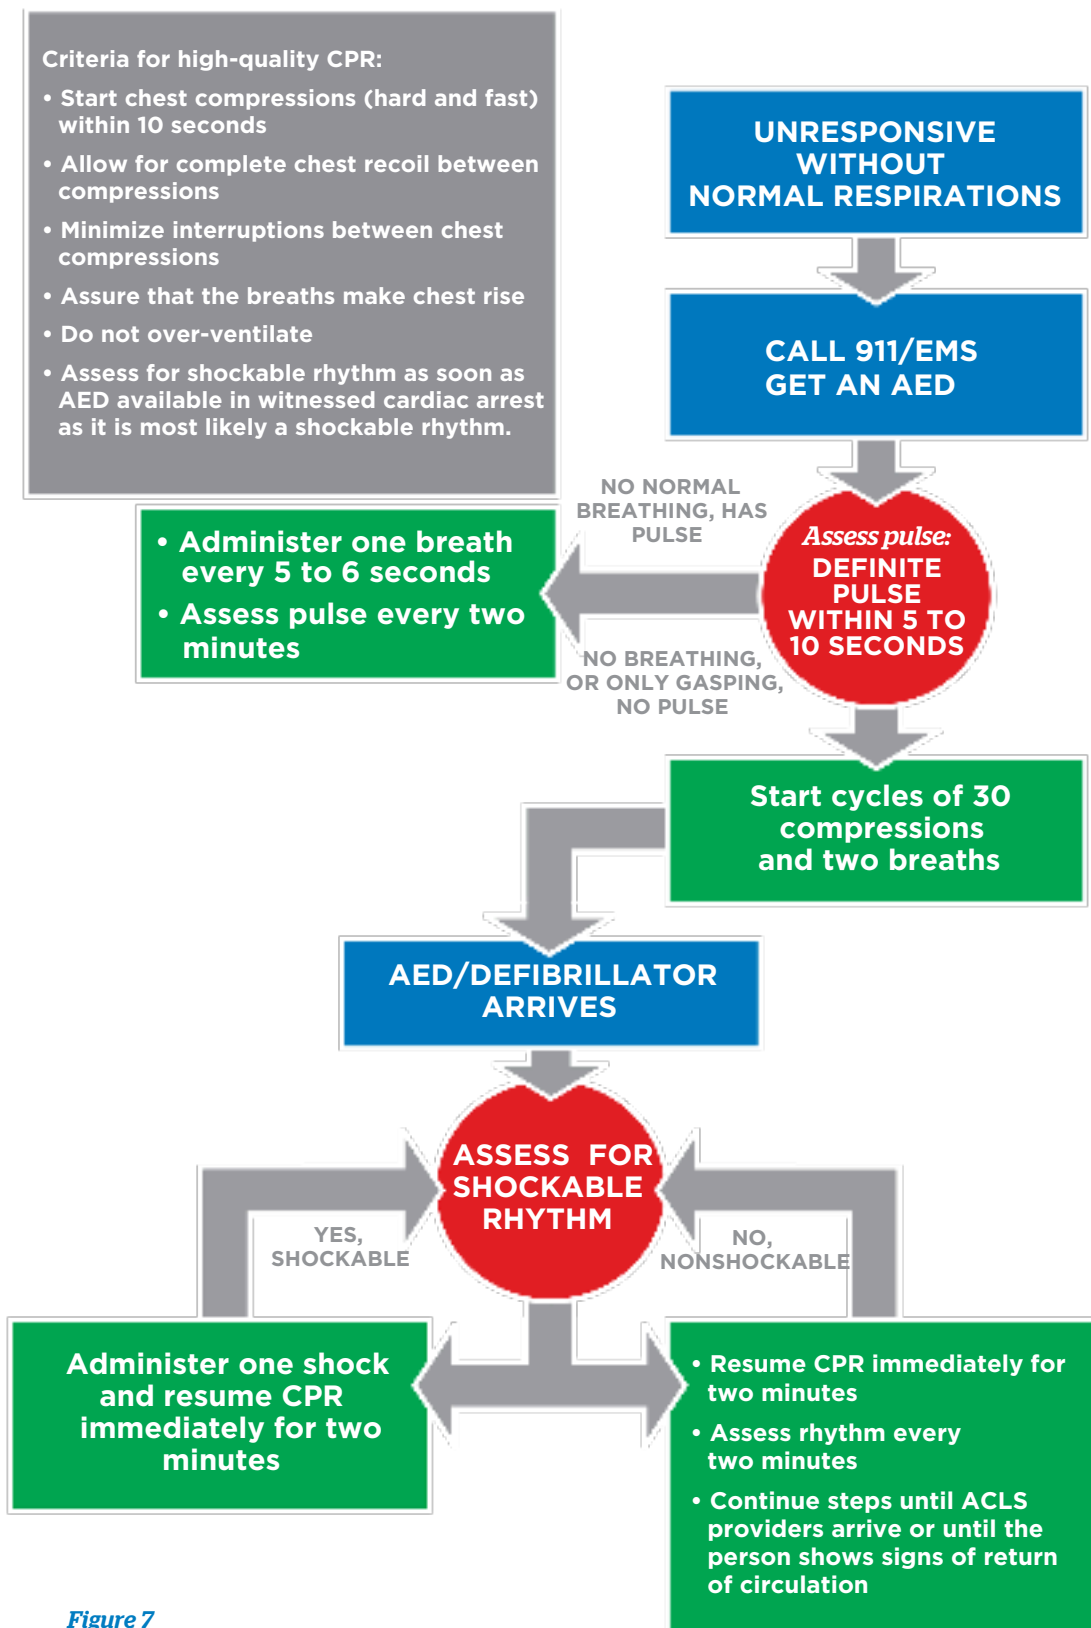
Criteria for high-quality CPR:
• Start chest compressions (hard and fast) within 10 seconds
• Allow for complete chest recoil between compressions
• Minimize interruptions between chest compressions
• Assure that the breaths make chest rise
• Do not over-ventilate
• Assess for shockable rhythm as soon as AED available in witnessed cardiac arrest as it is most likely a shockable rhythm.

UNRESPONSIVE WITHOUT NORMAL RESPIRATIONS

CALL 911/EMS GET AN AED

NO NORMAL BREATHING, HAS PULSE

• Administer one breath every 5 to 6 seconds
• Assess pulse every two minutes

Assess pulse: DEFINITE PULSE WITHIN 5 TO 10 SECONDS

NO BREATHING, OR ONLY GASPING, NO PULSE

Start cycles of 30 compressions and two breaths

AED/DEFIBRILLATOR ARRIVES

ASSESS FOR SHOCKABLE RHYTHM

YES, SHOCKABLE

NO, NONSHOCKABLE

Administer one shock and resume CPR immediately for two minutes

• Resume CPR immediately for two minutes
• Assess rhythm every two minutes
• Continue steps until ACLS providers arrive or until the person shows signs of return of circulation

Figure 7